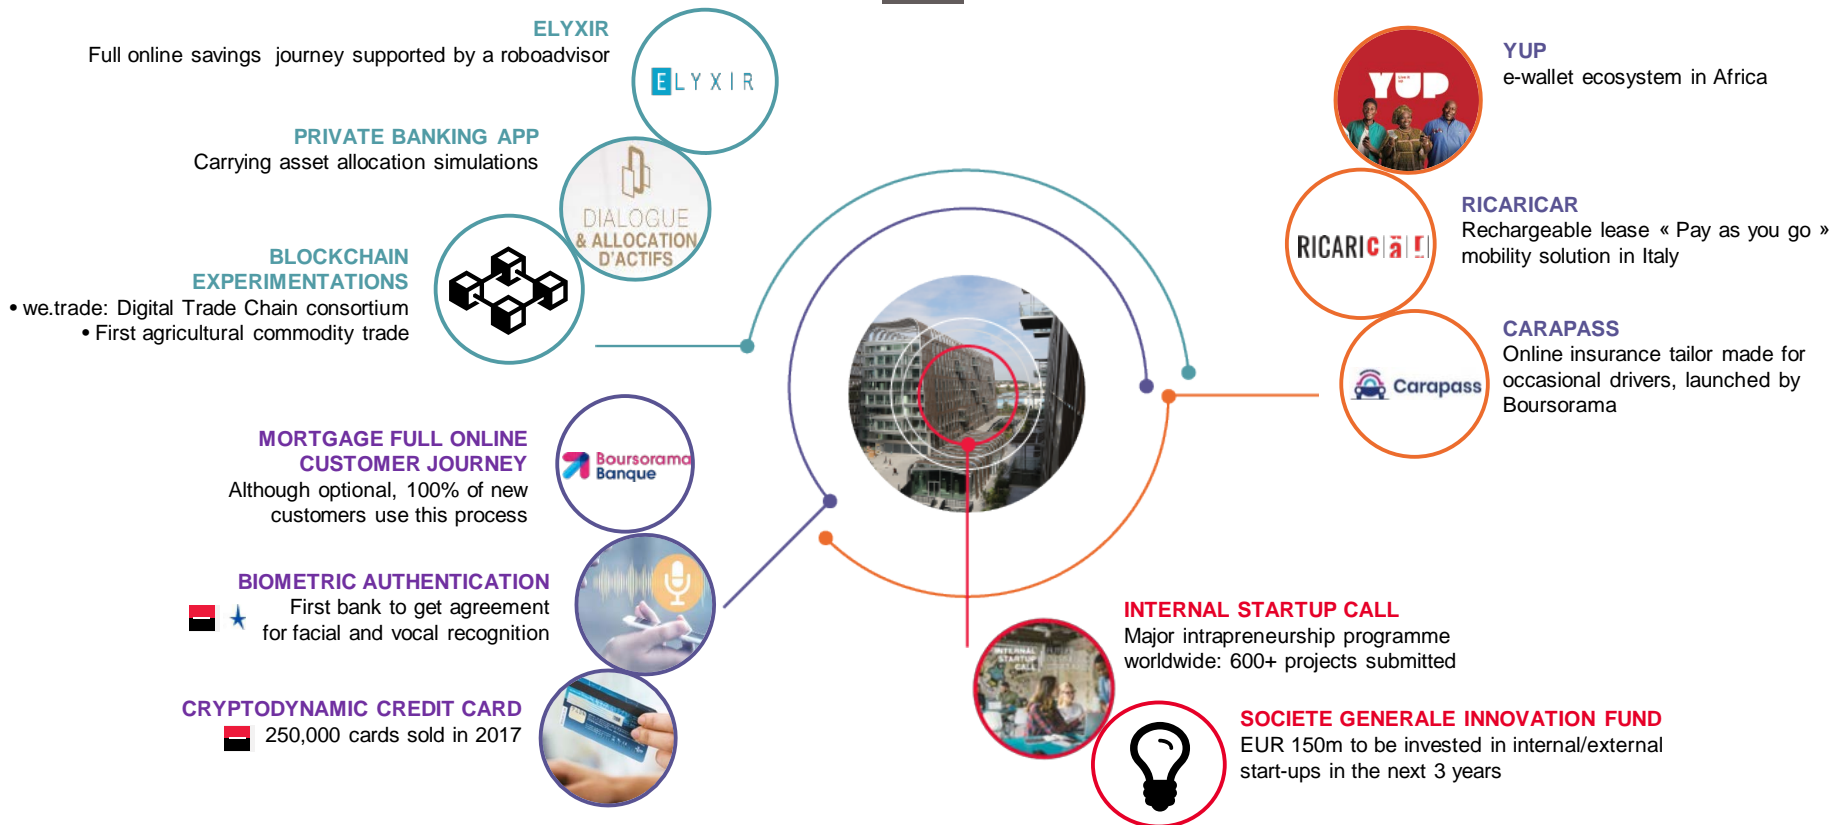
ELYXIR
Full online savings journey supported by a roboadvisor

ELYXIR

PRIVATE BANKING APP
Carrying asset allocation simulations

DIALOGUE & ALLOCATION D'ACTIFS

BLOCKCHAIN EXPERIMENTATIONS
• we.trade: Digital Trade Chain consortium
• First agricultural commodity trade

MORTGAGE FULL ONLINE CUSTOMER JOURNEY
Although optional, 100% of new customers use this process

Boursorama Banque

BIOMETRIC AUTHENTICATION
First bank to get agreement for facial and vocal recognition

CRYPTODYNAMIC CREDIT CARD
250,000 cards sold in 2017

YUP
e-wallet ecosystem in Africa

YUP

RICARICAR
Rechargeable lease « Pay as you go » mobility solution in Italy

RICARICar

CARAPASS
Online insurance tailor made for occasional drivers, launched by Boursorama

Carapass

INTERNAL STARTUP CALL
Major intrapreneurship programme worldwide: 600+ projects submitted

SOCIETE GENERALE INNOVATION FUND
EUR 150m to be invested in internal/external start-ups in the next 3 years